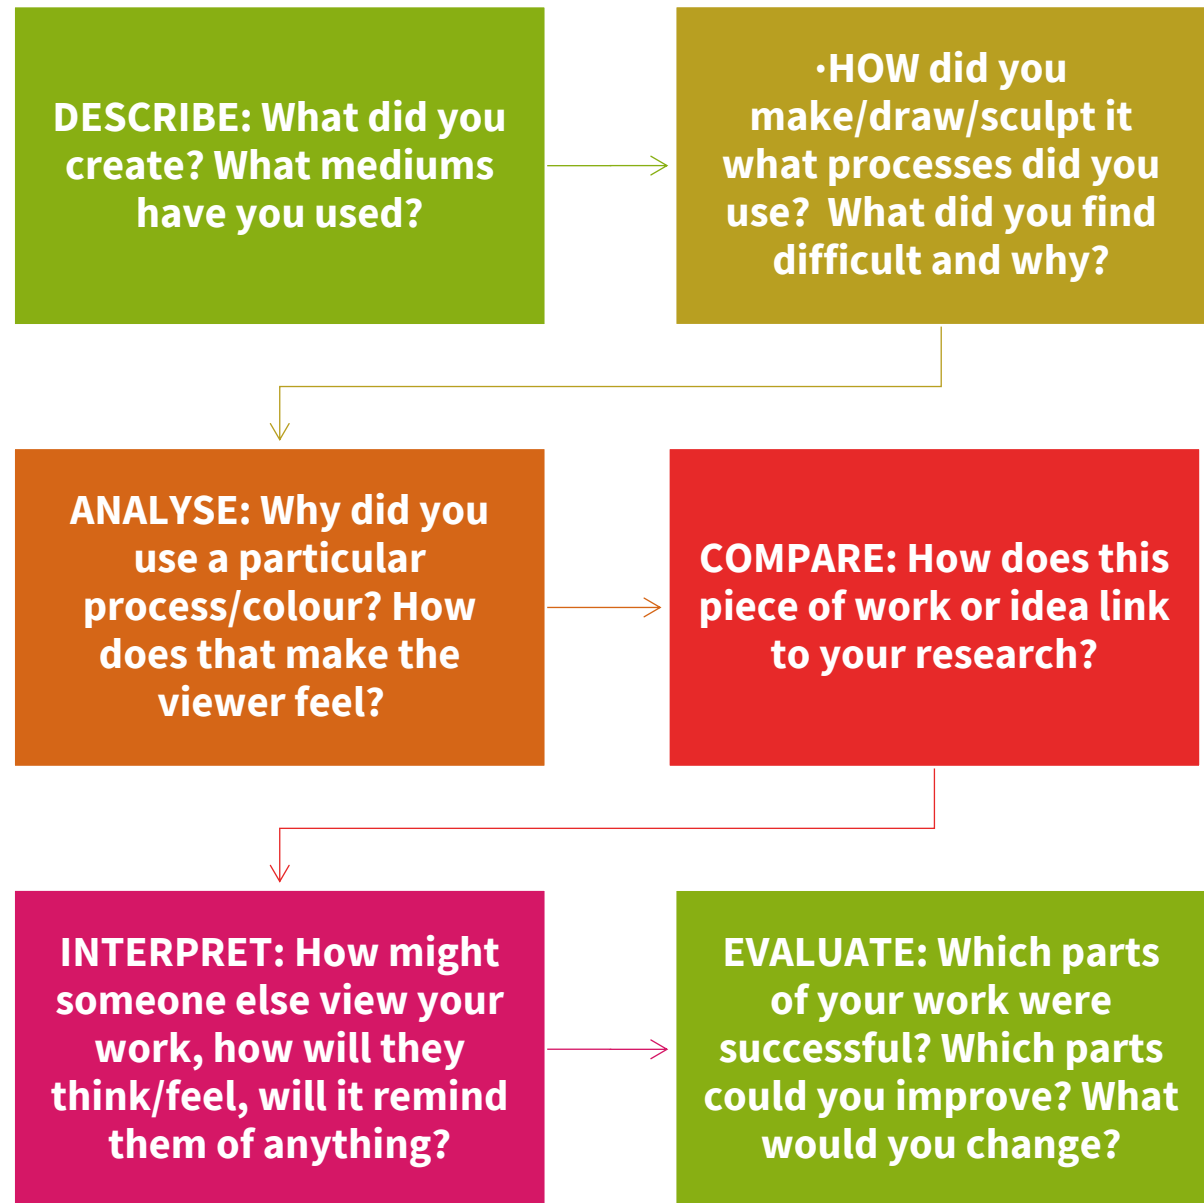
DESCRIBE: What did you create? What mediums have you used?

·HOW did you make/draw/sculpt it what processes did you use? What did you find difficult and why?

ANALYSE: Why did you use a particular process/colour? How does that make the viewer feel?

COMPARE: How does this piece of work or idea link to your research?

INTERPRET: How might someone else view your work, how will they think/feel, will it remind them of anything?

EVALUATE: Which parts of your work were successful? Which parts could you improve? What would you change?